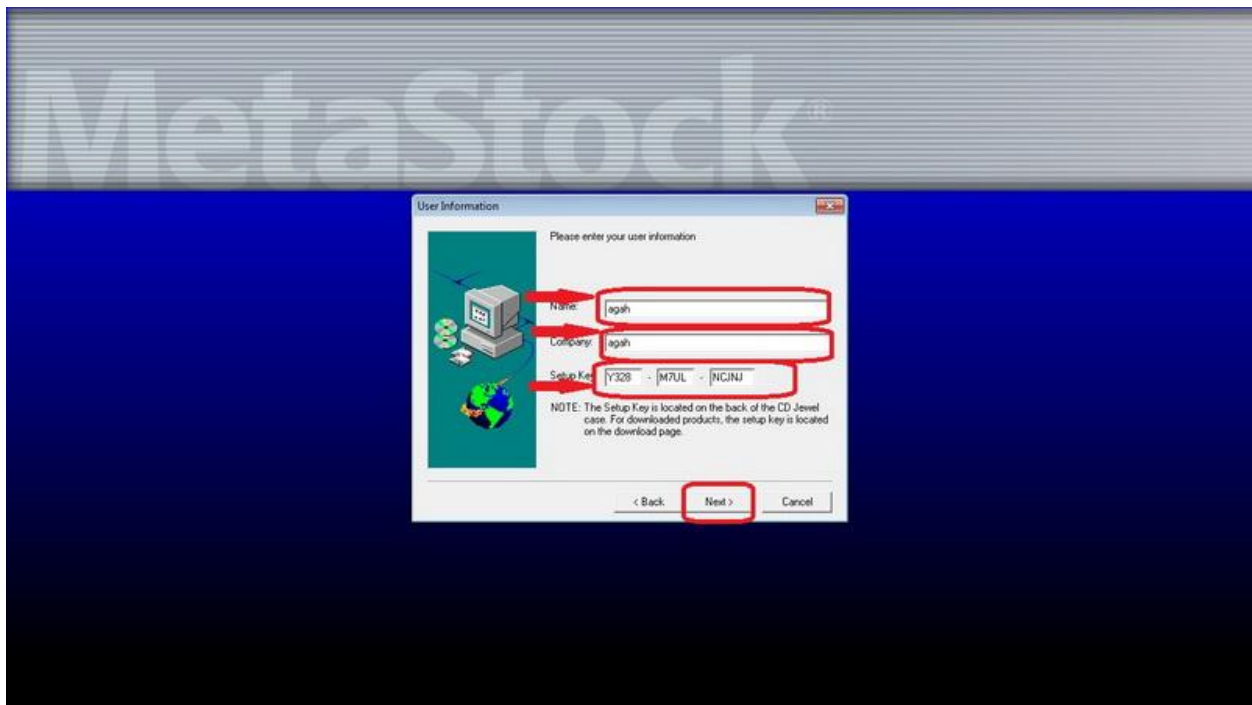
MetaStock®

User Information

Please enter your user information

Name: agah

Company: agah

Setup Key: Y328 - M7UL - NCJNJ

NOTE: The Setup Key is located on the back of the CD Jewel case. For downloaded products, the setup key is located on the download page.

< Back Next > Cancel